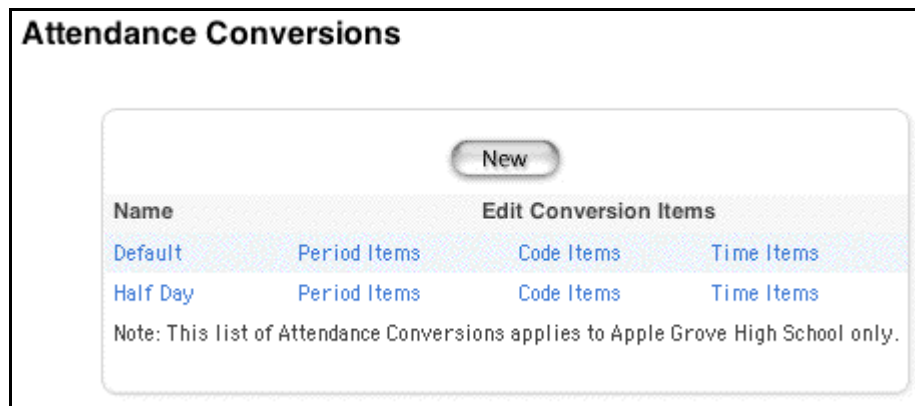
Attendance Conversions

New

| Name | Edit Conversion Items | | |
|---|---|---|---|
| Default | Period Items | Code Items | Time Items |
| Half Day | Period Items | Code Items | Time Items |

Note: This list of Attendance Conversions applies to Apple Grove High School only.